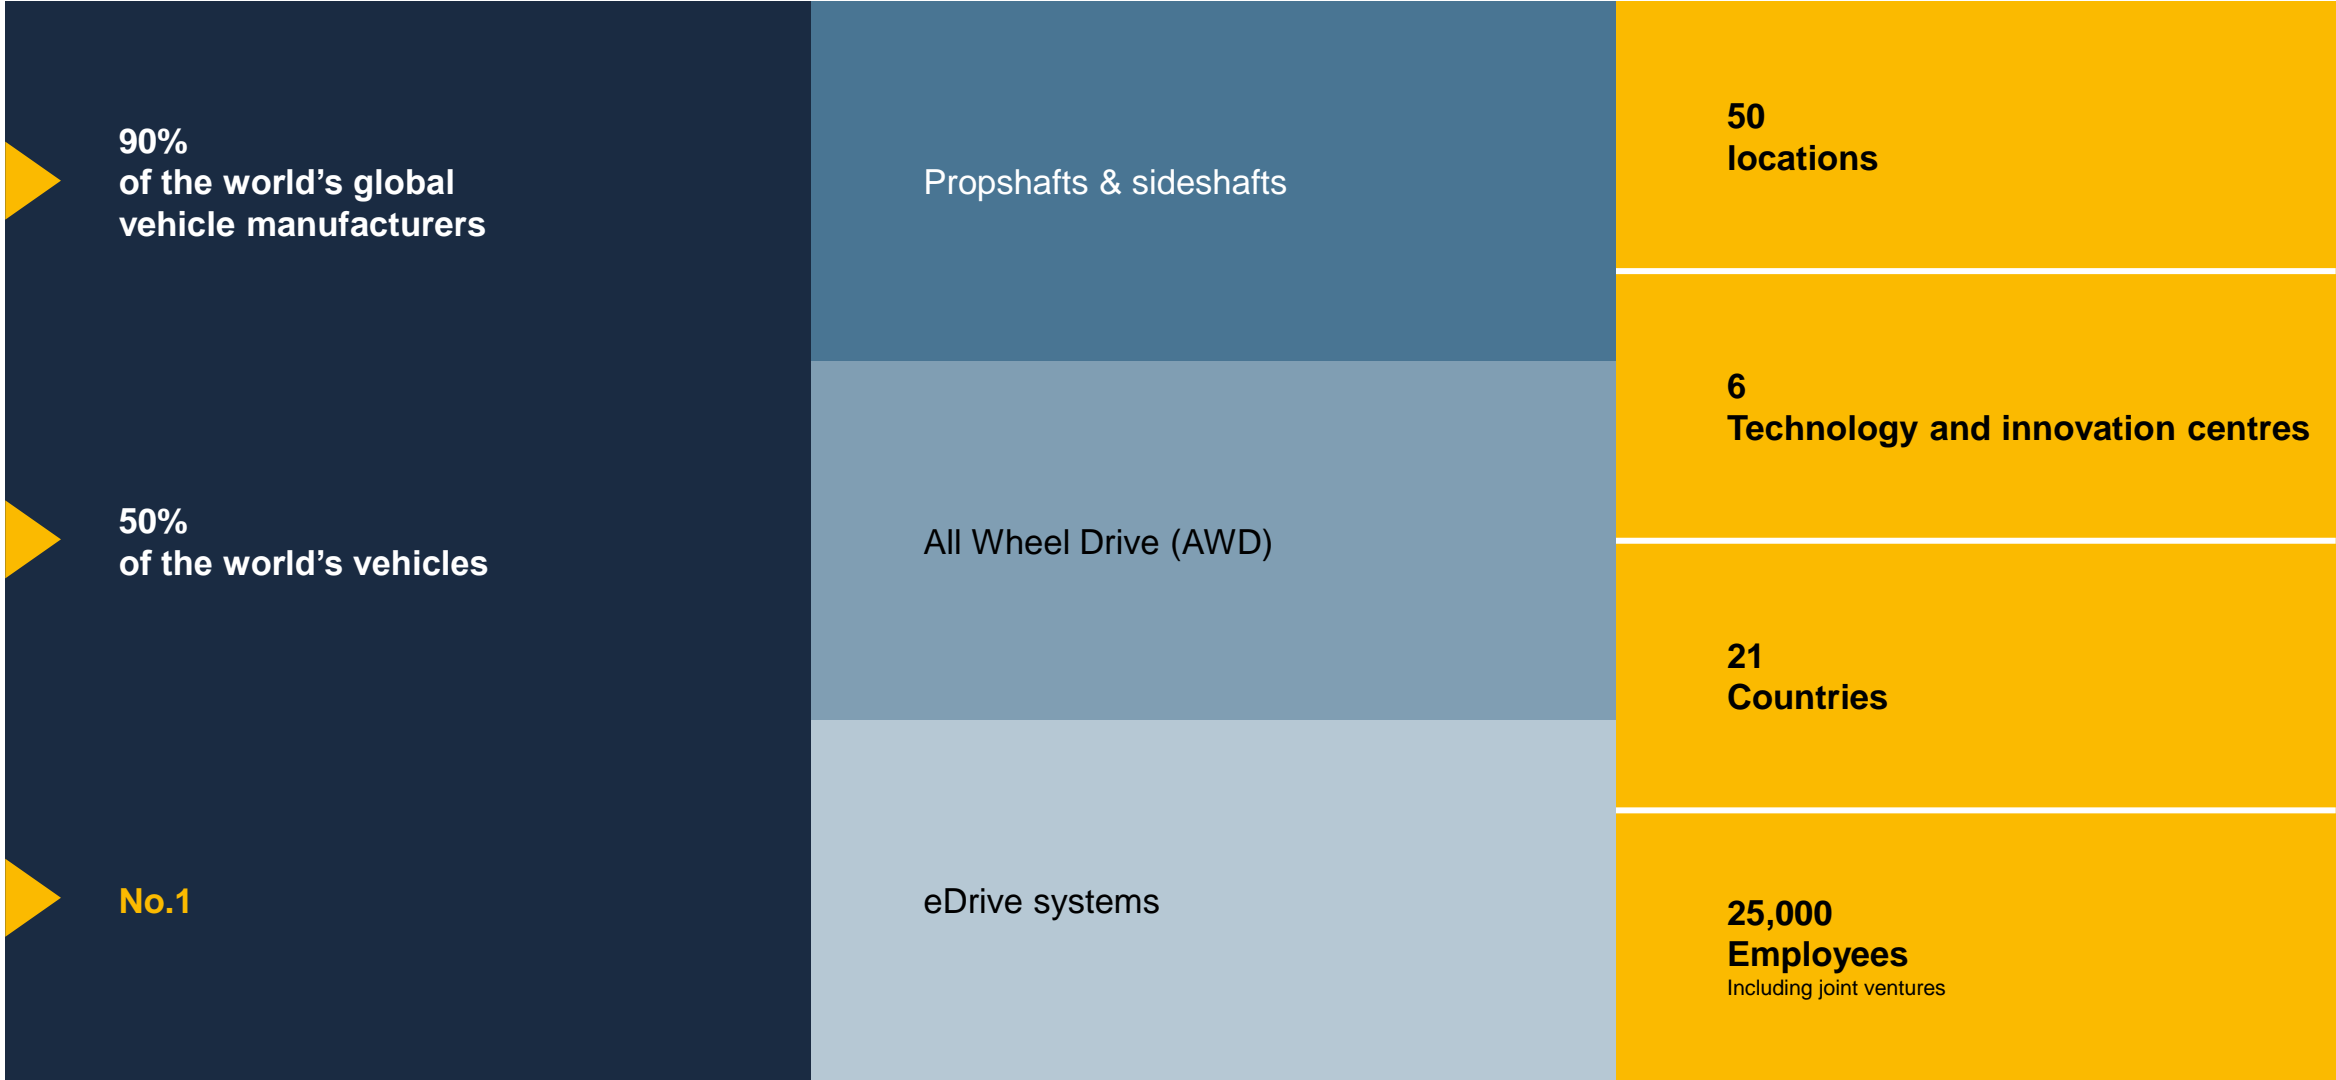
90%
of the world’s global vehicle manufacturers

50%
of the world’s vehicles

No.1

Propshafts & sideshafts

All Wheel Drive (AWD)

eDrive systems

50
locations

6
Technology and innovation centres

21
Countries

25,000
Employees
Including joint ventures